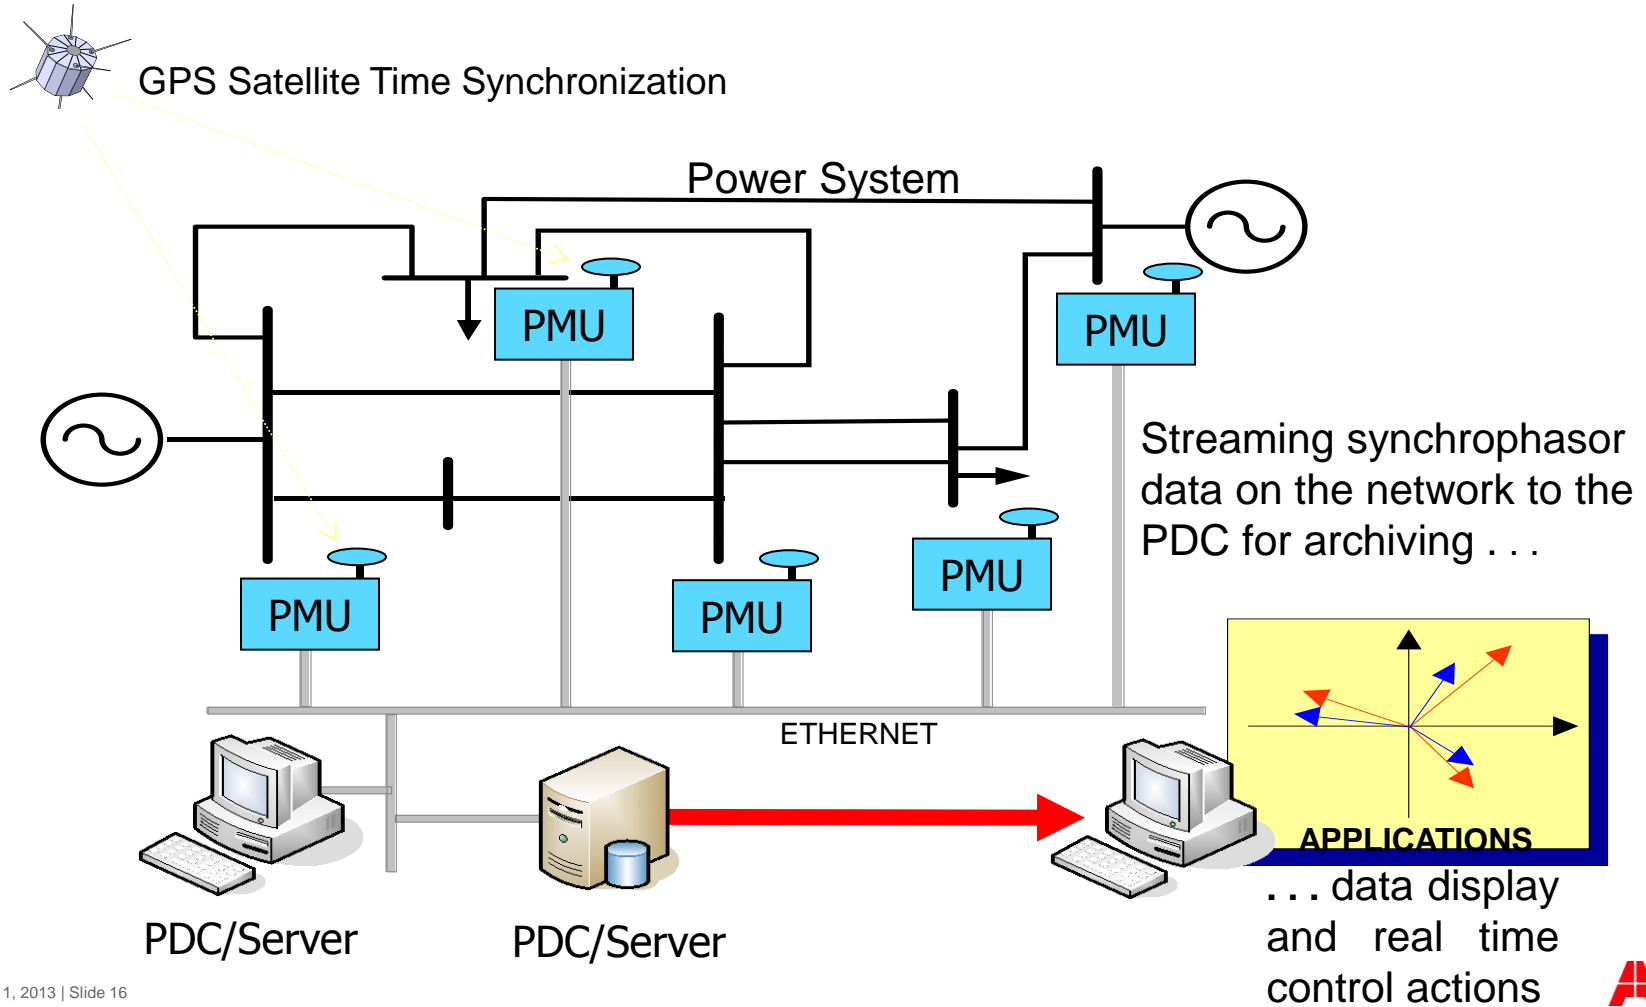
GPS Satellite Time Synchronization

Power System

PMU

PMU

PMU

PMU

PMU

Streaming synchrophasor data on the network to the PDC for archiving . . .

ETHERNET

APPLICATIONS

PDC/Server

PDC/Server

. . . data display and real time control actions

1, 2013 | Slide 16